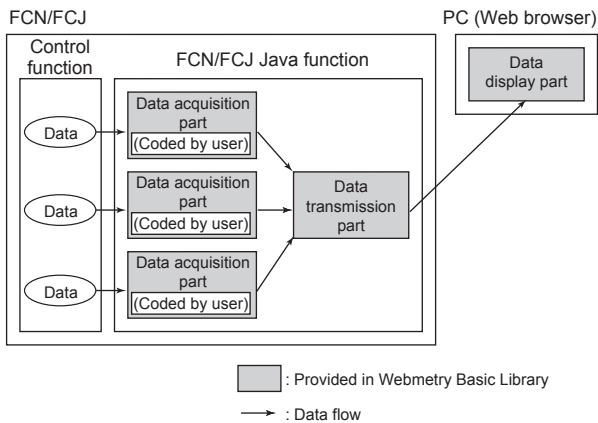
FCN/FCJ

PC (Web browser)

Control function

FCN/FCJ Java function

Data display part

Data

Data acquisition part
(Coded by user)

Data

Data acquisition part
(Coded by user)

Data transmission part

Data

Data acquisition part
(Coded by user)

: Provided in Webmetry Basic Library

: Data flow